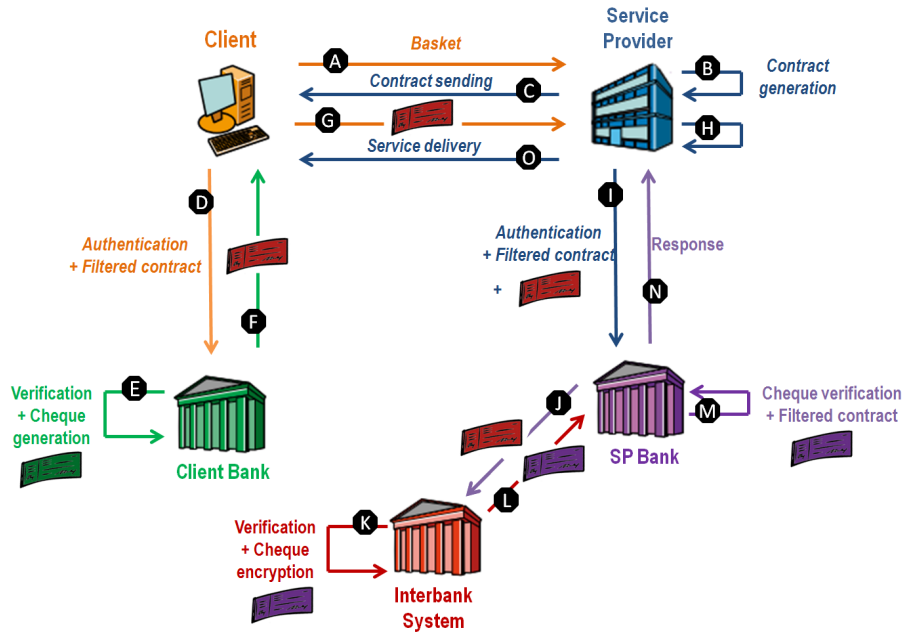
Client

Service Provider

A Basket

Contract sending C

B Contract generation

G

Service delivery O

H

D

Authentication + Filtered contract

F

I

Authentication + Filtered contract

+

Response

N

Verification + Cheque generation

E

Client Bank

J

SP Bank

M

Cheque verification + Filtered contract

L

K

Verification + Cheque encryption

Interbank System